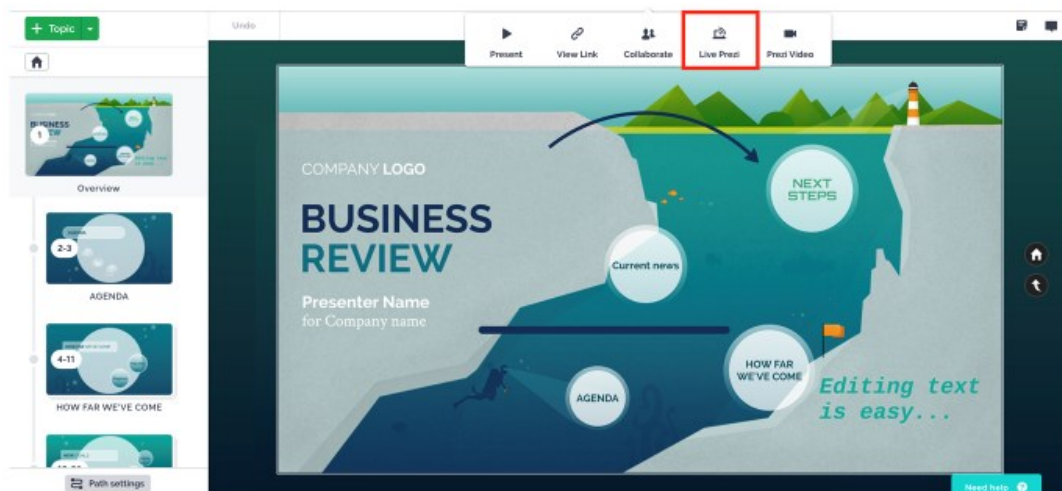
+ Topic

Undo

Present
View Link
Collaborate
Live Prezi
Prezi Video

1
BUSINESS REVIEW
Overview

2-3
AGENDA

4-11
HOW FAR WE'VE COME

Path settings

COMPANY LOGO

BUSINESS REVIEW

Presenter Name
for Company name

NEXT STEPS

Current news

HOW FAR WE'VE COME

AGENDA

Editing text is easy...

Need help